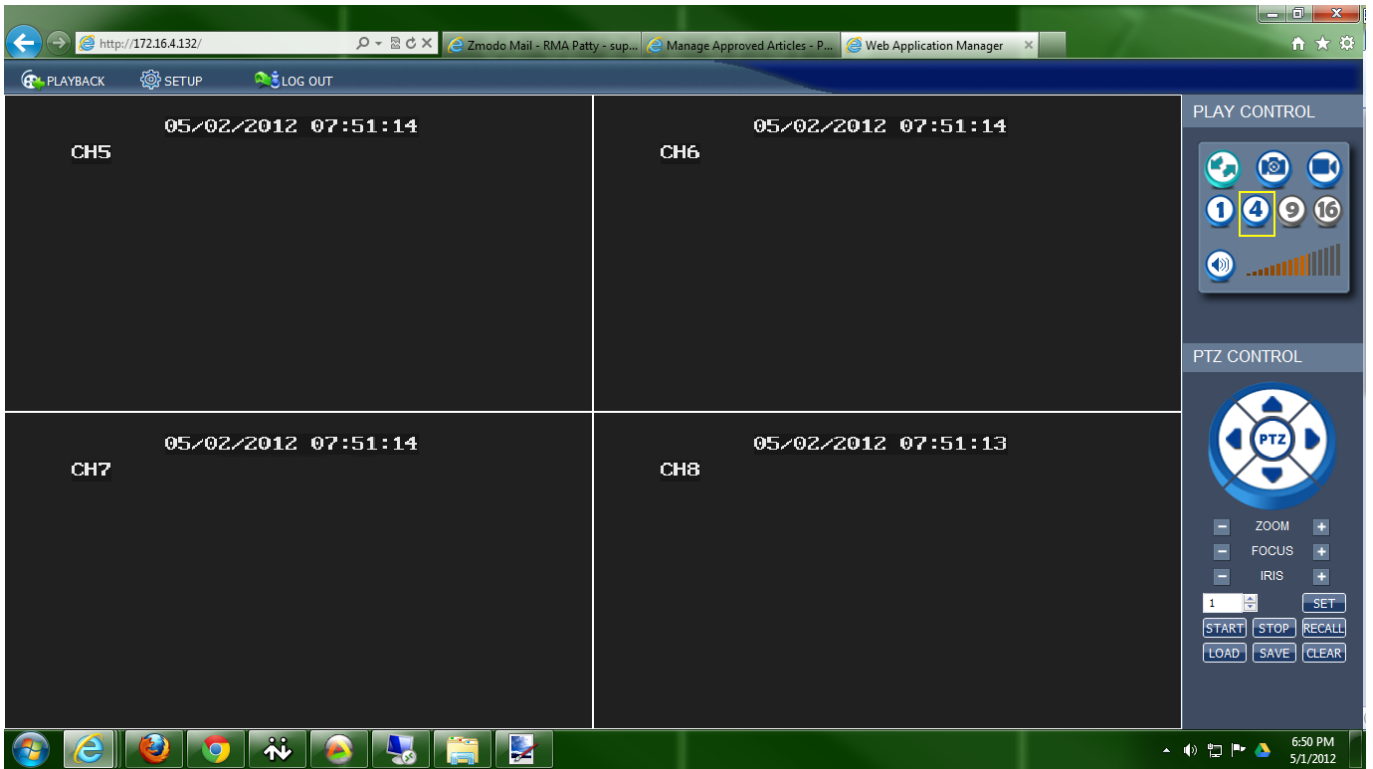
http://172.16.4.132/

Zmodo Mail - RMA Patty - sup...

Manage Approved Articles - P...

Web Application Manager

PLAYBACK

SETUP

LOG OUT

05/02/2012 07:51:14
CH5

05/02/2012 07:51:14
CH6

05/02/2012 07:51:14
CH7

05/02/2012 07:51:13
CH8

PLAY CONTROL

1 4 9 16

PTZ CONTROL

PTZ

ZOOM

FOCUS

IRIS

1

SET

START STOP RECALL

LOAD SAVE CLEAR

6:50 PM
5/1/2012